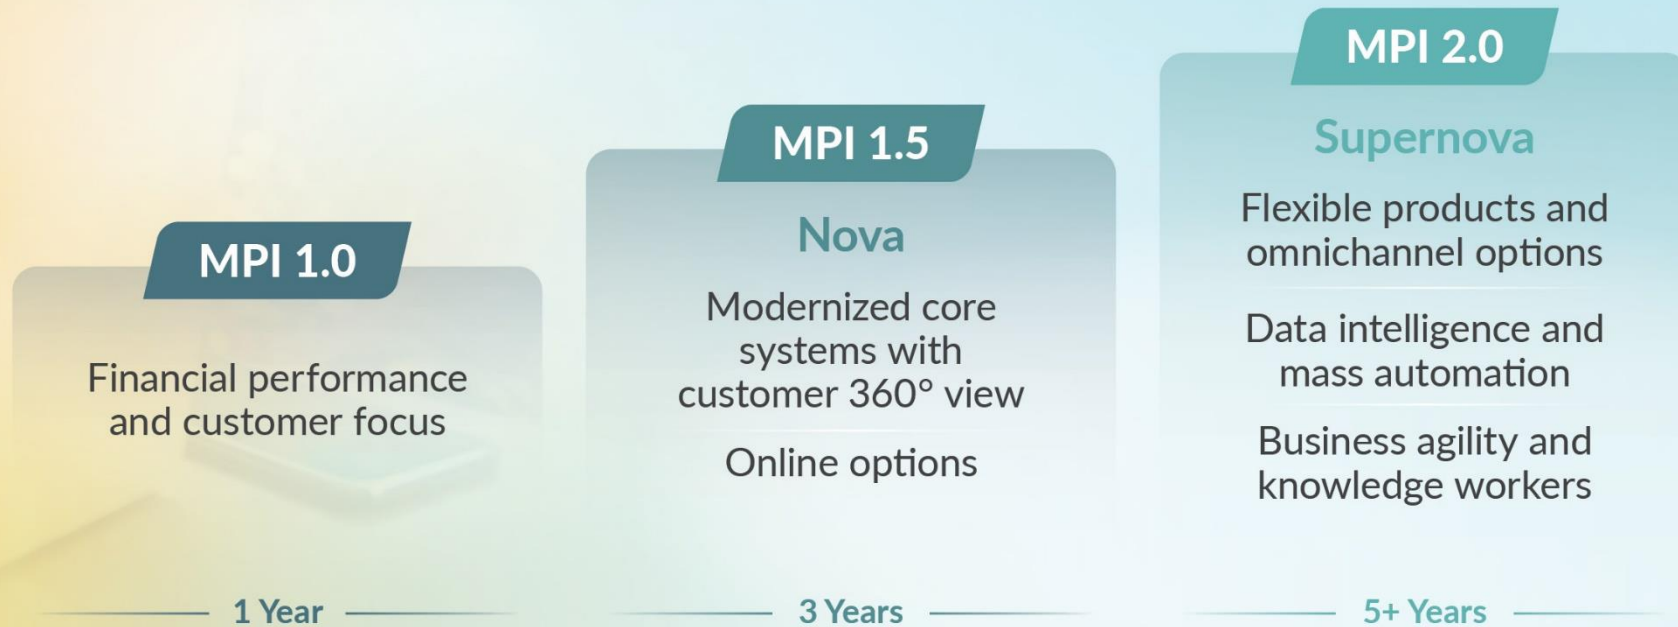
MPI 1.0

Financial performance and customer focus

1 Year

MPI 1.5

Nova

Modernized core systems with customer 360° view

Online options

3 Years

MPI 2.0

Supernova

Flexible products and omnichannel options

Data intelligence and mass automation

Business agility and knowledge workers

5+ Years